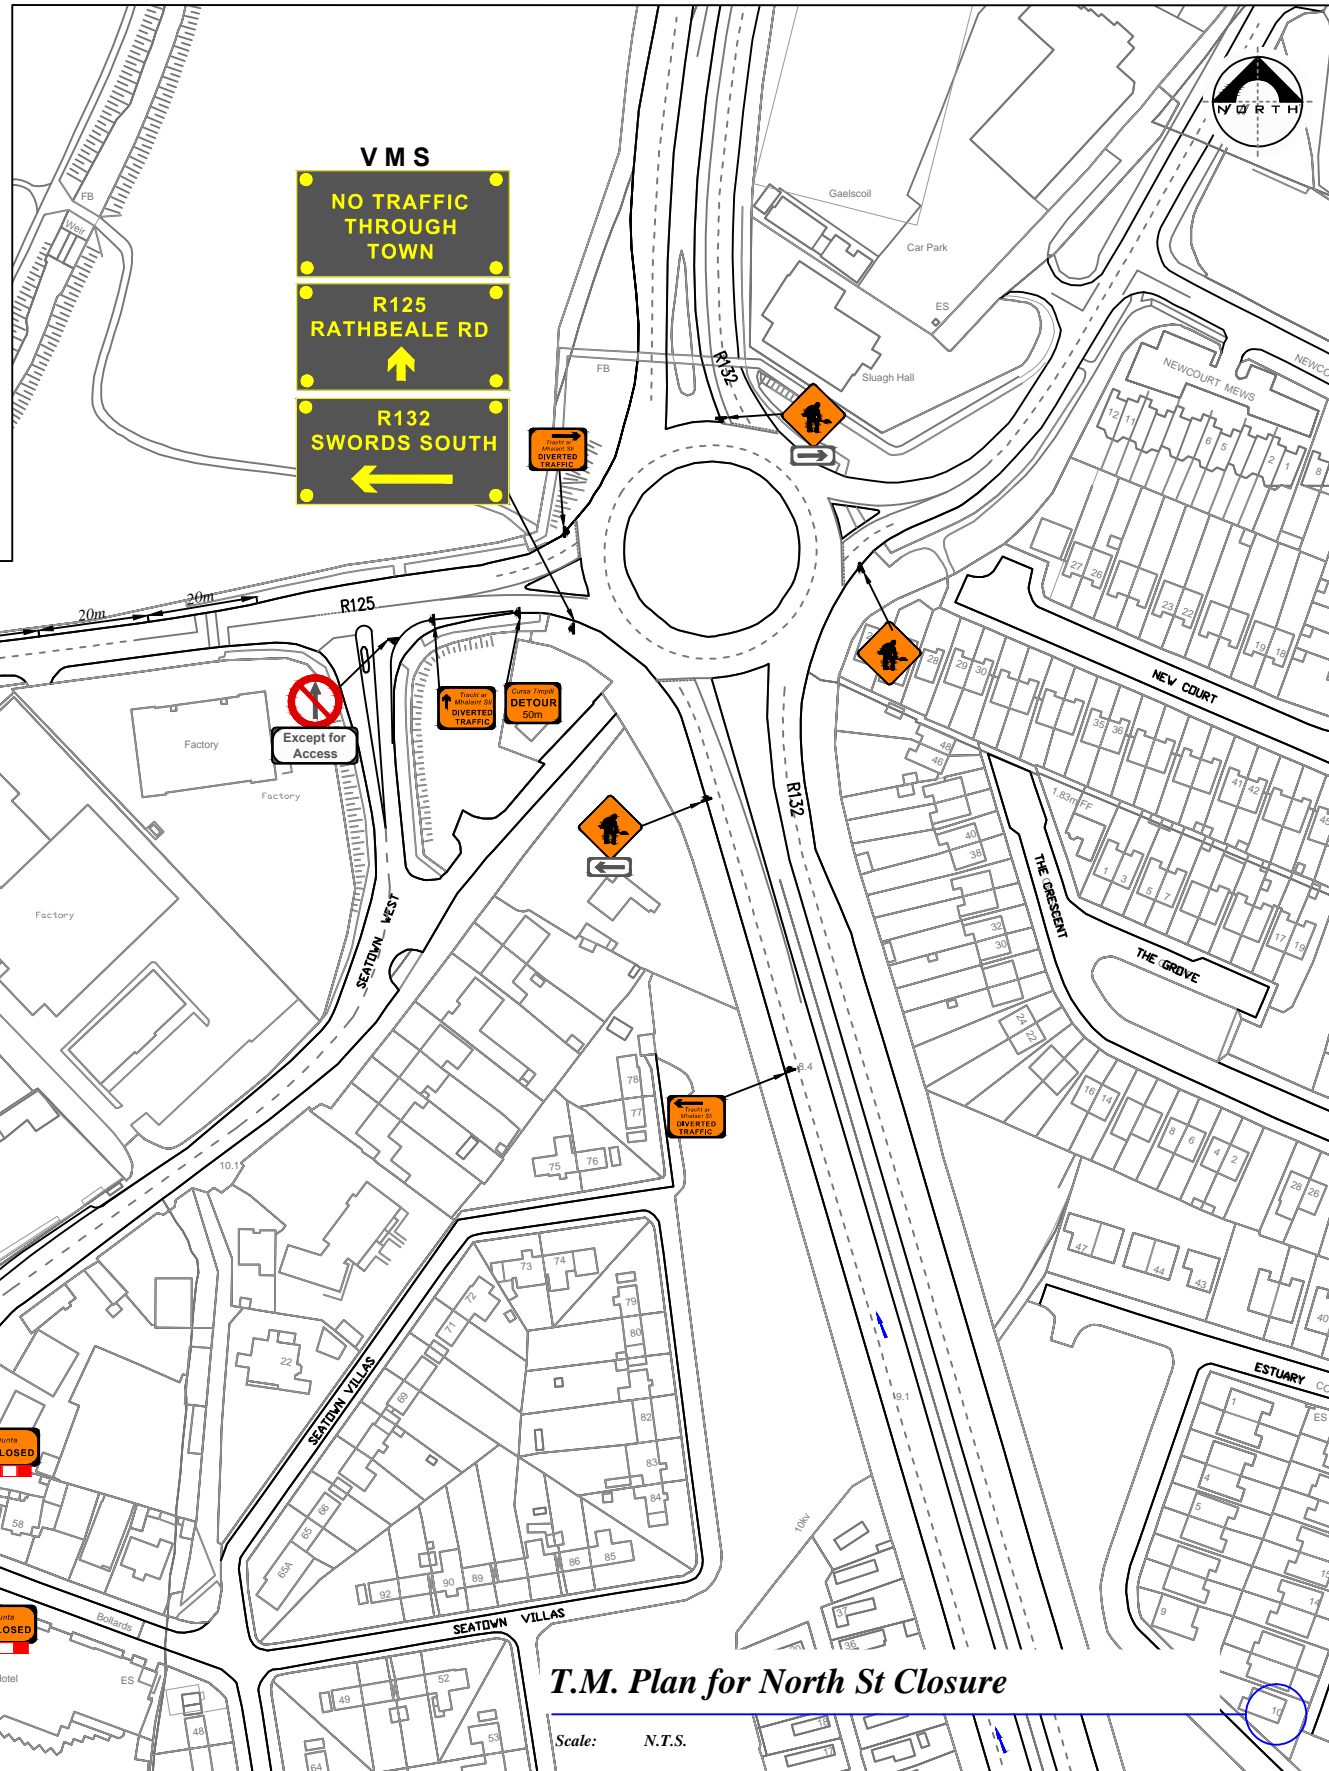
V M S

NO TRAFFIC THROUGH TOWN

R125 RATHBEALE RD

R132 SWORDS SOUTH

NORTH

Gaelscoil

Car Park

ES

Sluagh Hall

FB

Weir

FB

R132

Trácht ar Mhalairt Slí DIVERTED TRAFFIC

NEWCOURT MEWS

NEWCO

R125

20m

20m

Except for Access

Factory

Factory

Factory

Trácht ar Mhalairt Slí DIVERTED TRAFFIC

Cursa Timpill DETOUR 50m

NEW COURT

R132

THE CRESCENT

THE GROVE

1.83m FF

SEATOWN WEST

Trácht ar Mhalairt Slí DIVERTED TRAFFIC

10.1

8.4

9.1

10kv

SEATOWN VILLAS

SEATOWN VILLAS

ESTUARY

LOSED

LOSED

Bollards

ES

T.M. Plan for North St Closure

Scale: N.T.S.